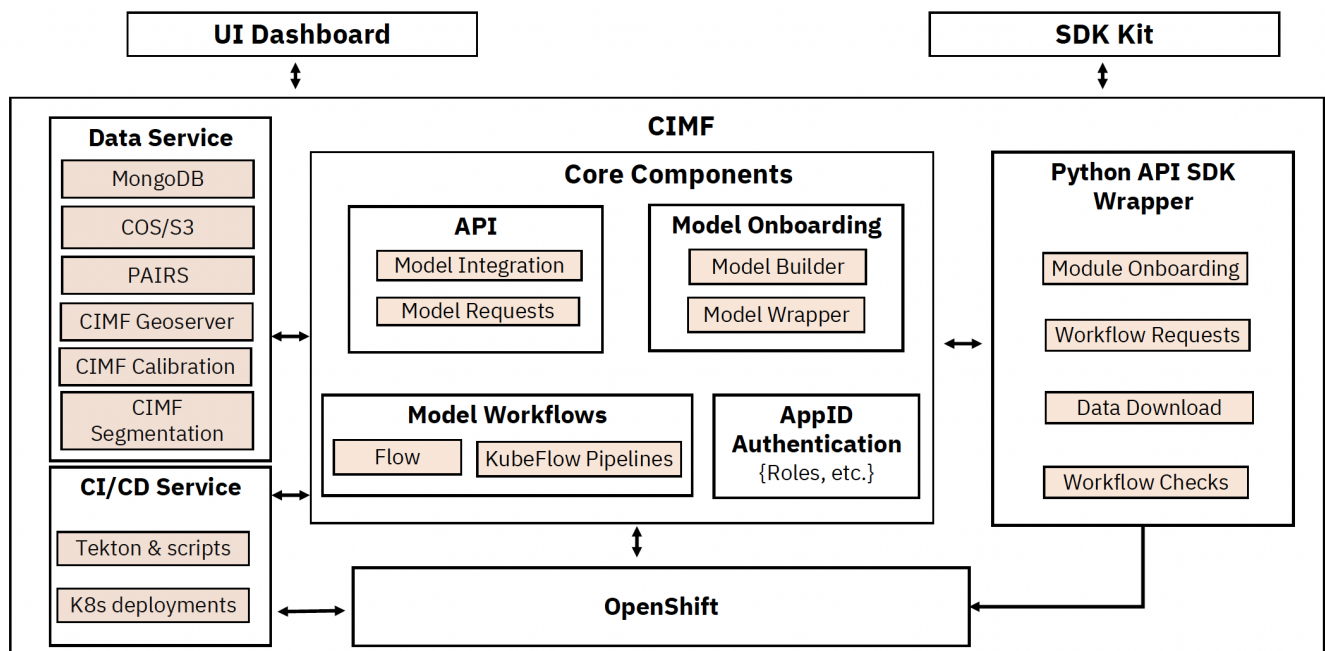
UI Dashboard

SDK Kit

CIMF

Data Service
MongoDB
COS/S3
PAIRS
CIMF Geoserver
CIMF Calibration
CIMF Segmentation

Core Components

API
Model Integration
Model Requests

Model Onboarding
Model Builder
Model Wrapper

Model Workflows
Flow
KubeFlow Pipelines

AppID Authentication
{Roles, etc.}

Python API SDK Wrapper
Module Onboarding
Workflow Requests
Data Download
Workflow Checks

CI/CD Service
Tekton & scripts
K8s deployments

OpenShift